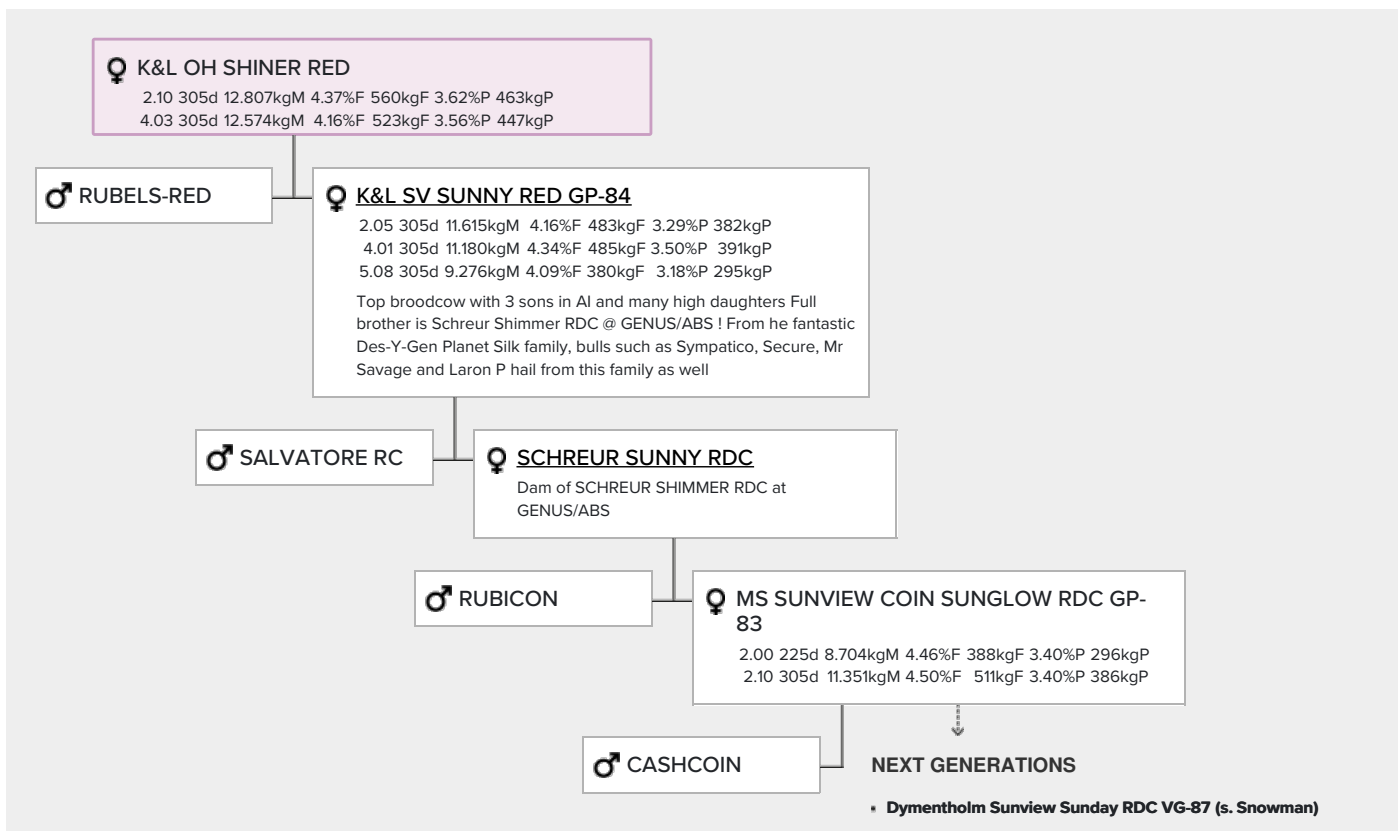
♀ K&L OH SHINER RED
2.10 305d 12.807kgM 4.37%F 560kgF 3.62%P 463kgP
4.03 305d 12.574kgM 4.16%F 523kgF 3.56%P 447kgP

♂ RUBELS-RED

♀ K&L SV SUNNY RED GP-84
2.05 305d 11.615kgM 4.16%F 483kgF 3.29%P 382kgP
4.01 305d 11.180kgM 4.34%F 485kgF 3.50%P 391kgP
5.08 305d 9.276kgM 4.09%F 380kgF 3.18%P 295kgP

Top broodcow with 3 sons in AI and many high daughters Full brother is Schreur Shimmer RDC @ GENUS/ABS ! From he fantastic Des-Y-Gen Planet Silk family, bulls such as Sympatico, Secure, Mr Savage and Laron P hail from this family as well

♂ SALVATORE RC

♀ SCHREUR SUNNY RDC
Dam of SCHREUR SHIMMER RDC at GENUS/ABS

♂ RUBICON

♀ MS SUNVIEW COIN SUNGLOW RDC GP-83
2.00 225d 8.704kgM 4.46%F 388kgF 3.40%P 296kgP
2.10 305d 11.351kgM 4.50%F 511kgF 3.40%P 386kgP

♂ CASHCOIN

NEXT GENERATIONS

• Dymentholm Sunview Sunday RDC VG-87 (s. Snowman)